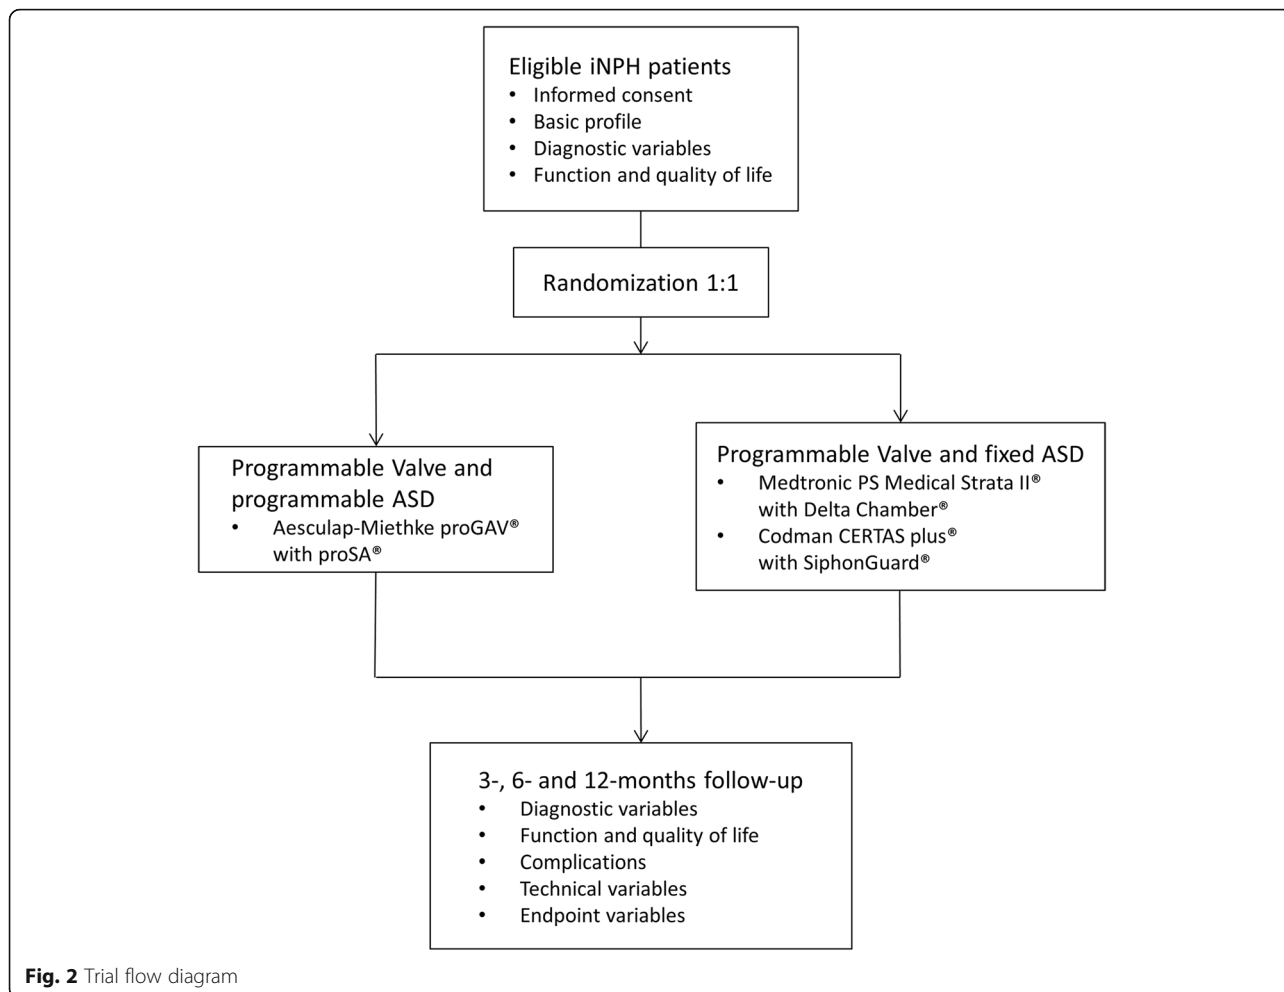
Eligible iNPH patients
• Informed consent
• Basic profile
• Diagnostic variables
• Function and quality of life

Randomization 1:1

Programmable Valve and programmable ASD
• Aesculap-Miethke proGAV® with proSA®

Programmable Valve and fixed ASD
• Medtronic PS Medical Strata II® with Delta Chamber®
• Codman CERTAS plus® with SiphonGuard®

3-, 6- and 12-months follow-up
• Diagnostic variables
• Function and quality of life
• Complications
• Technical variables
• Endpoint variables

**Fig. 2** Trial flow diagram